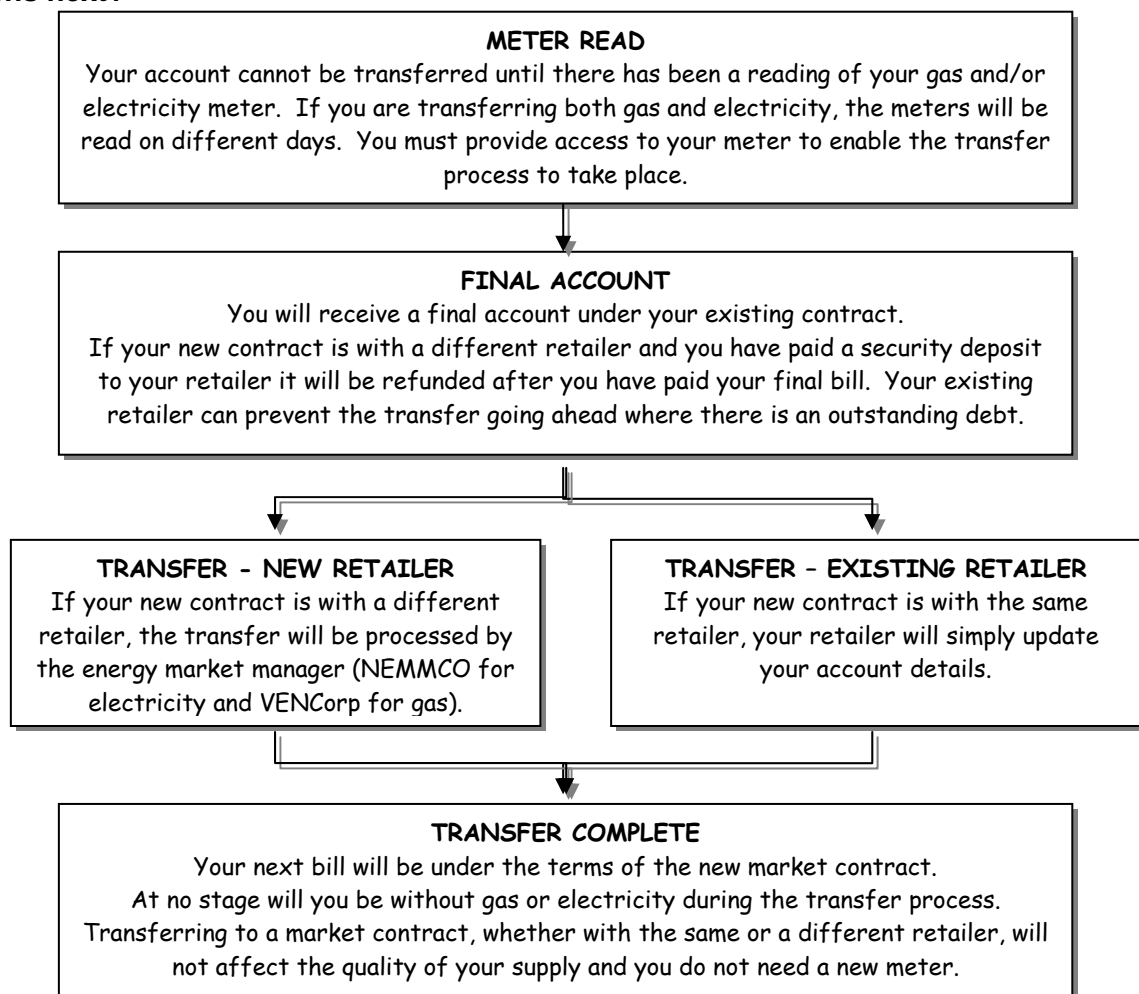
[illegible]

METER READ
Your account cannot be transferred until there has been a reading of your gas and/or electricity meter. If you are transferring both gas and electricity, the meters will be read on different days. You must provide access to your meter to enable the transfer process to take place.

FINAL ACCOUNT
You will receive a final account under your existing contract.
If your new contract is with a different retailer and you have paid a security deposit to your retailer it will be refunded after you have paid your final bill. Your existing retailer can prevent the transfer going ahead where there is an outstanding debt.

TRANSFER - NEW RETAILER
If your new contract is with a different retailer, the transfer will be processed by the energy market manager (NEMMCO for electricity and VENCorp for gas).

TRANSFER – EXISTING RETAILER
If your new contract is with the same retailer, your retailer will simply update your account details.

TRANSFER COMPLETE
Your next bill will be under the terms of the new market contract.
At no stage will you be without gas or electricity during the transfer process.
Transferring to a market contract, whether with the same or a different retailer, will not affect the quality of your supply and you do not need a new meter.